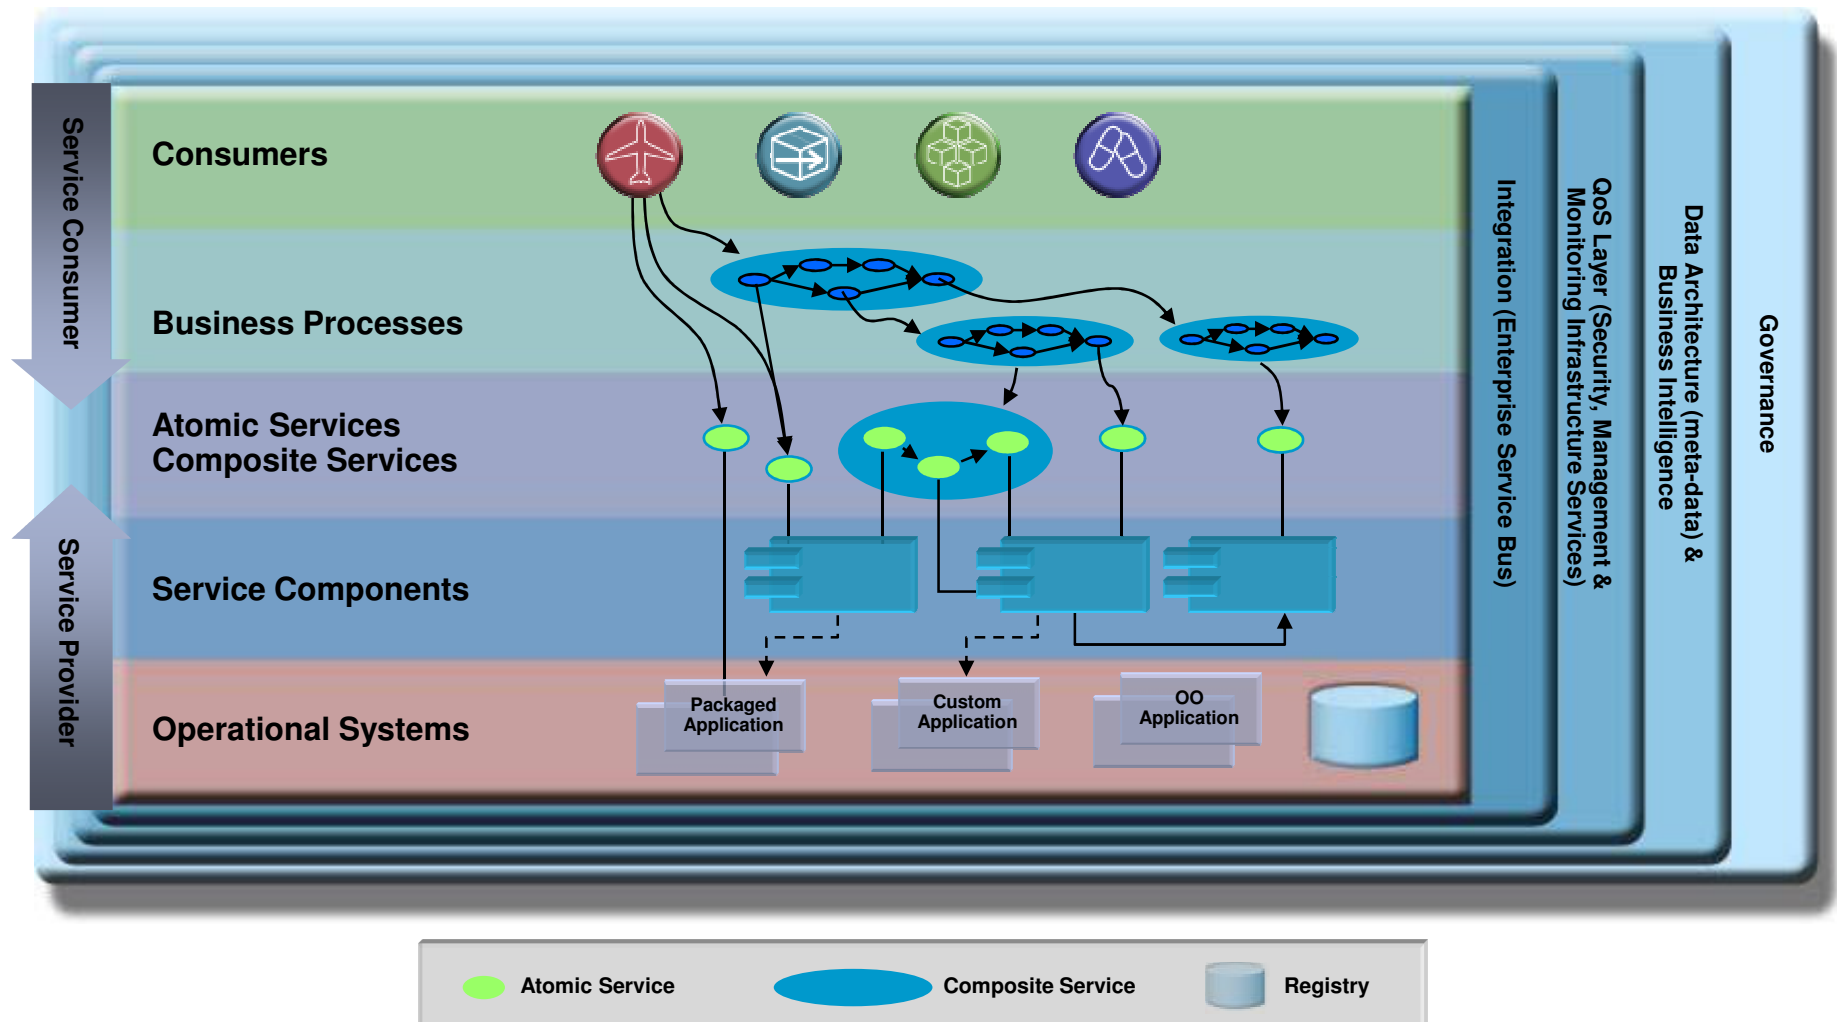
Service Consumer

Service Provider

Consumers

Business Processes

Atomic Services
Composite Services

Service Components

Operational Systems

Packaged Application

Custom Application

OO Application

Integration (Enterprise Service Bus)

QoS Layer (Security, Management & Monitoring Infrastructure Services)

Data Architecture (meta-data) & Business Intelligence

Governance

Atomic Service

Composite Service

Registry